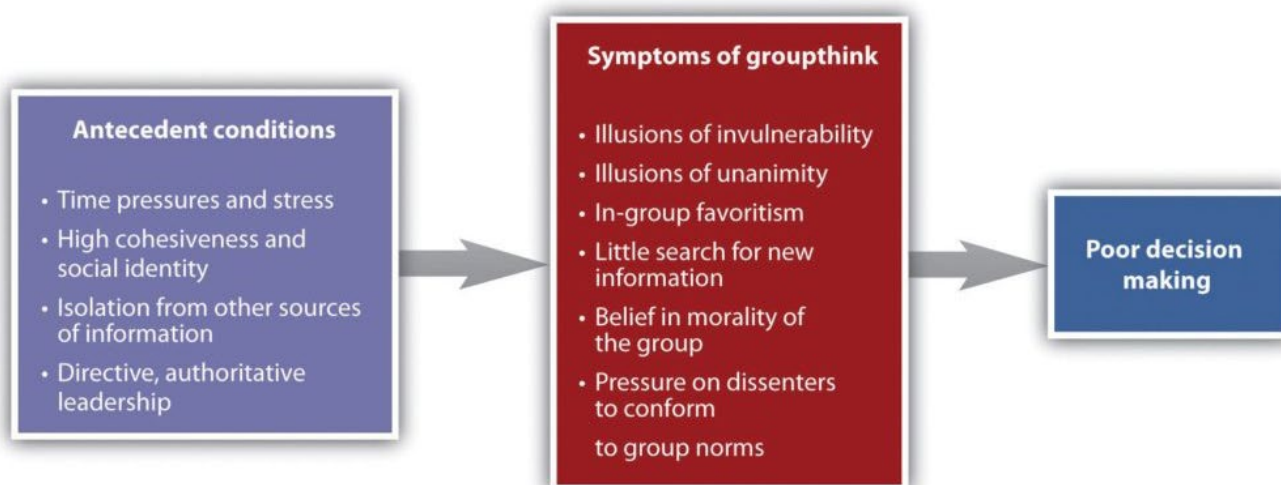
Antecedent conditions

• Time pressures and stress
• High cohesiveness and social identity
• Isolation from other sources of information
• Directive, authoritative leadership

Symptoms of groupthink

• Illusions of invulnerability
• Illusions of unanimity
• In-group favoritism
• Little search for new information
• Belief in morality of the group
• Pressure on dissenters to conform

to group norms

Poor decision making